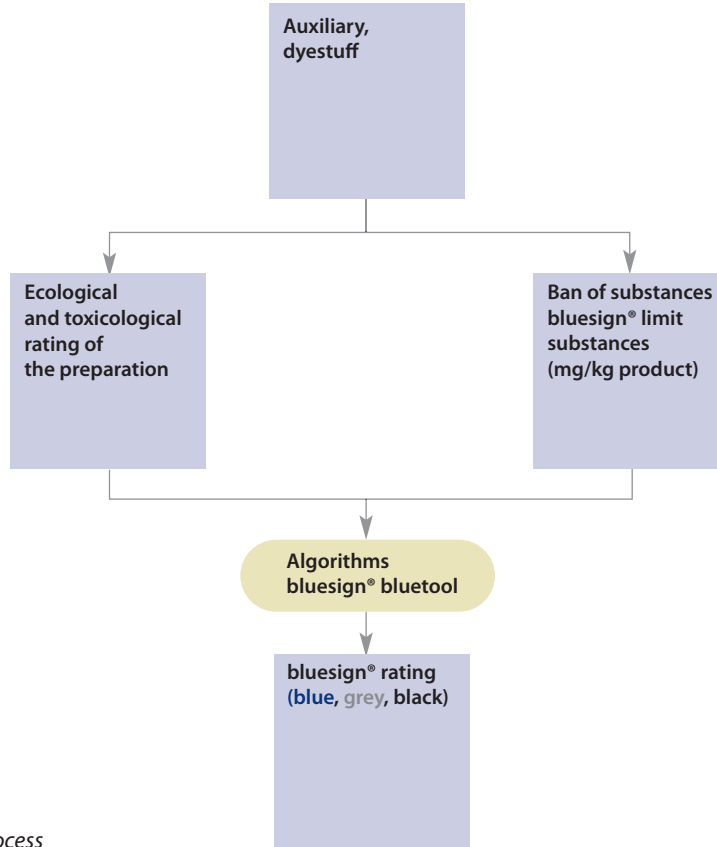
Auxiliary, dyestuff

Ecological and toxicological rating of the preparation

Ban of substances bluesign® limit substances (mg/kg product)

Algorithms bluesign® bluetool

bluesign® rating (blue, grey, black)

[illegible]ocess